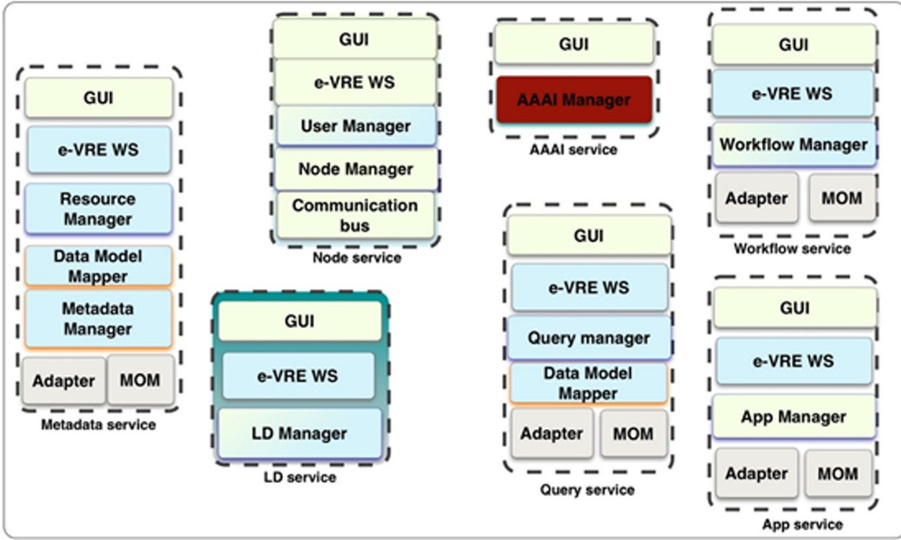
GUI
e-VRE WS
Resource Manager
Data Model Mapper
Metadata Manager
Adapter
MOM
Metadata service

GUI
e-VRE WS
User Manager
Node Manager
Communication bus
Node service

GUI
e-VRE WS
LD Manager
LD service

GUI
AAAI Manager
AAAI service

GUI
e-VRE WS
Query manager
Data Model Mapper
Adapter
MOM
Query service

GUI
e-VRE WS
Workflow Manager
Adapter
MOM
Workflow service

GUI
e-VRE WS
App Manager
Adapter
MOM
App service